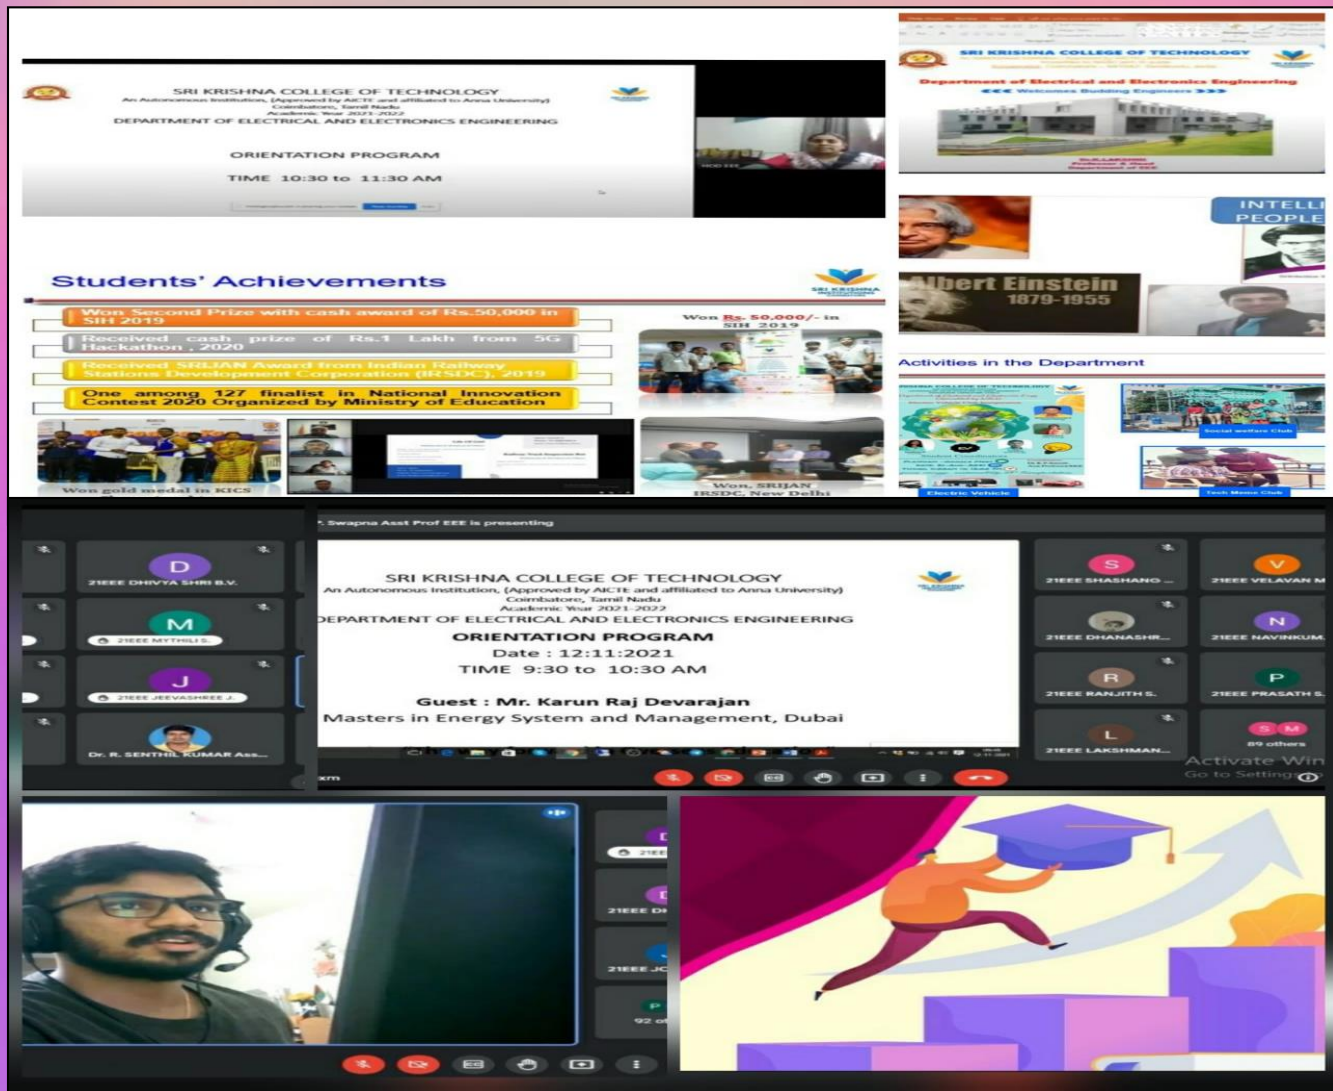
SRI KRISHNA COLLEGE OF TECHNOLOGY
An Autonomous Institution, (Approved by AICTE and affiliated to Anna University)
Coimbatore, Tamil Nadu
Academic Year 2021-2022
DEPARTMENT OF ELECTRICAL AND ELECTRONICS ENGINEERING

ORIENTATION PROGRAM

TIME 10:30 to 11:30 AM

HOD EEE

SRI KRISHNA COLLEGE OF TECHNOLOGY
Department of Electrical and Electronics Engineering
<<< Welcomes Budding Engineers >>>

INTELLI PEOPLE

Albert Einstein 1879-1955

Students' Achievements

Won Second Prize with cash award of Rs.50,000 in SIH 2019
Received cash prize of Rs.1 Lakh from 5G Hackathon, 2020
Received SRIJAN Award from Indian Railway Stations Development Corporation (IRSDC), 2019
One among 127 finalist in National Innovation Contest 2020 Organized by Ministry of Education

Won Rs. 50,000/- in SIH 2019

Won gold medal in KICS

Won SRIJAN IRSDC, New Delhi

Activities in the Department

Electric Vehicle
Social welfare Club
Tech Mates Club

Swapna Asst Prof EEE is presenting

D 21EEE DHIVYA SHRI B.V.
M 21EEE MYTHILI S.
J 21EEE JEEVASHREE J.
Dr. R. SENTHIL KUMAR Ass...

SRI KRISHNA COLLEGE OF TECHNOLOGY
An Autonomous Institution, (Approved by AICTE and affiliated to Anna University)
Coimbatore, Tamil Nadu
Academic Year 2021-2022
DEPARTMENT OF ELECTRICAL AND ELECTRONICS ENGINEERING
ORIENTATION PROGRAM
Date : 12:11:2021
TIME 9:30 to 10:30 AM

Guest : Mr. Karun Raj Devarajan
Masters in Energy System and Management, Dubai

S 21EEE SHASHANO ...
V 21EEE VELAVAN M
21EEE DHANASHR...
N 21EEE NAVINKUM...
R 21EEE RANJITH S.
P 21EEE PRASATH S.
L 21EEE LAKSHMAN...
89 others
Activate Win
Go to Settings

21EEE
21EEE D
21EEE JC
92 ot